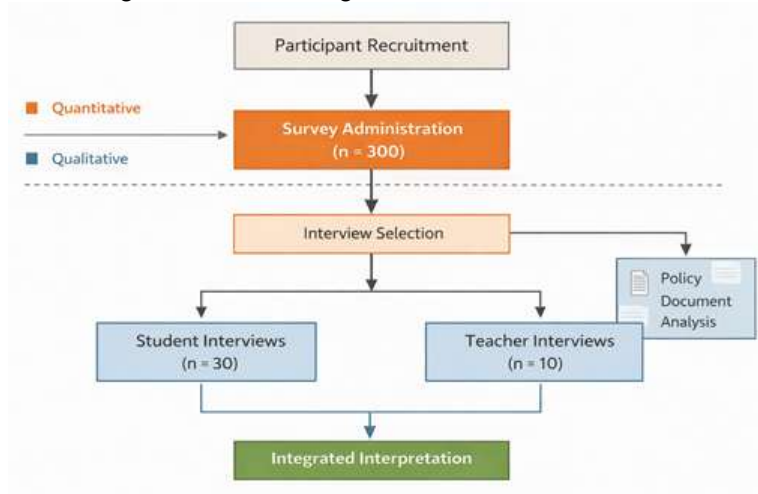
Participant Recruitment

Quantitative

Qualitative

Survey Administration
(n = 300)

Interview Selection

Policy Document Analysis

Student Interviews
(n = 30)

Teacher Interviews
(n = 10)

Integrated Interpretation